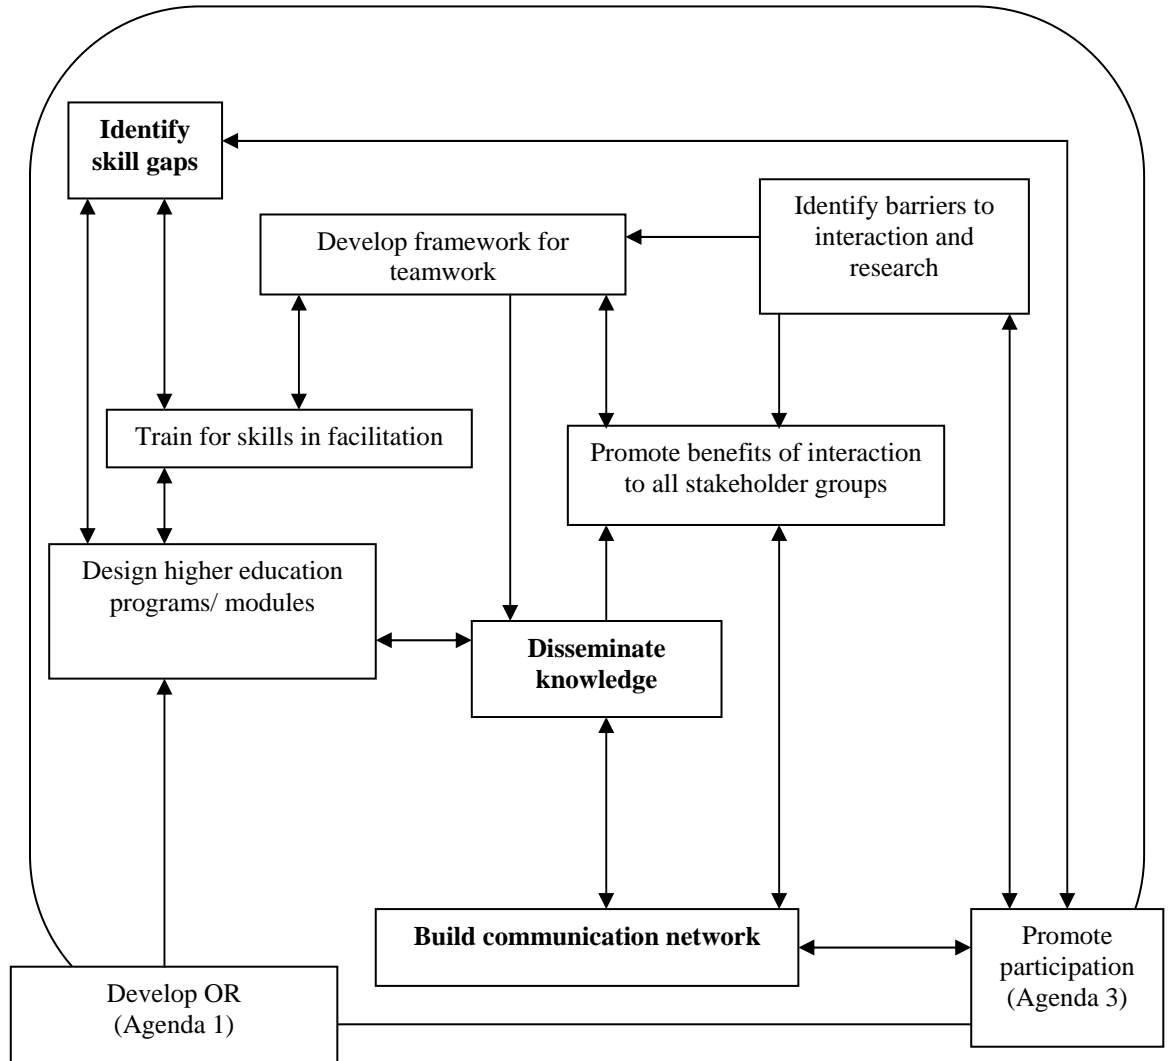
Identify skill gaps

Develop framework for teamwork

Identify barriers to interaction and research

Train for skills in facilitation

Promote benefits of interaction to all stakeholder groups

Design higher education programs/ modules

Disseminate knowledge

Build communication network

Promote participation (Agenda 3)

Develop OR (Agenda 1)